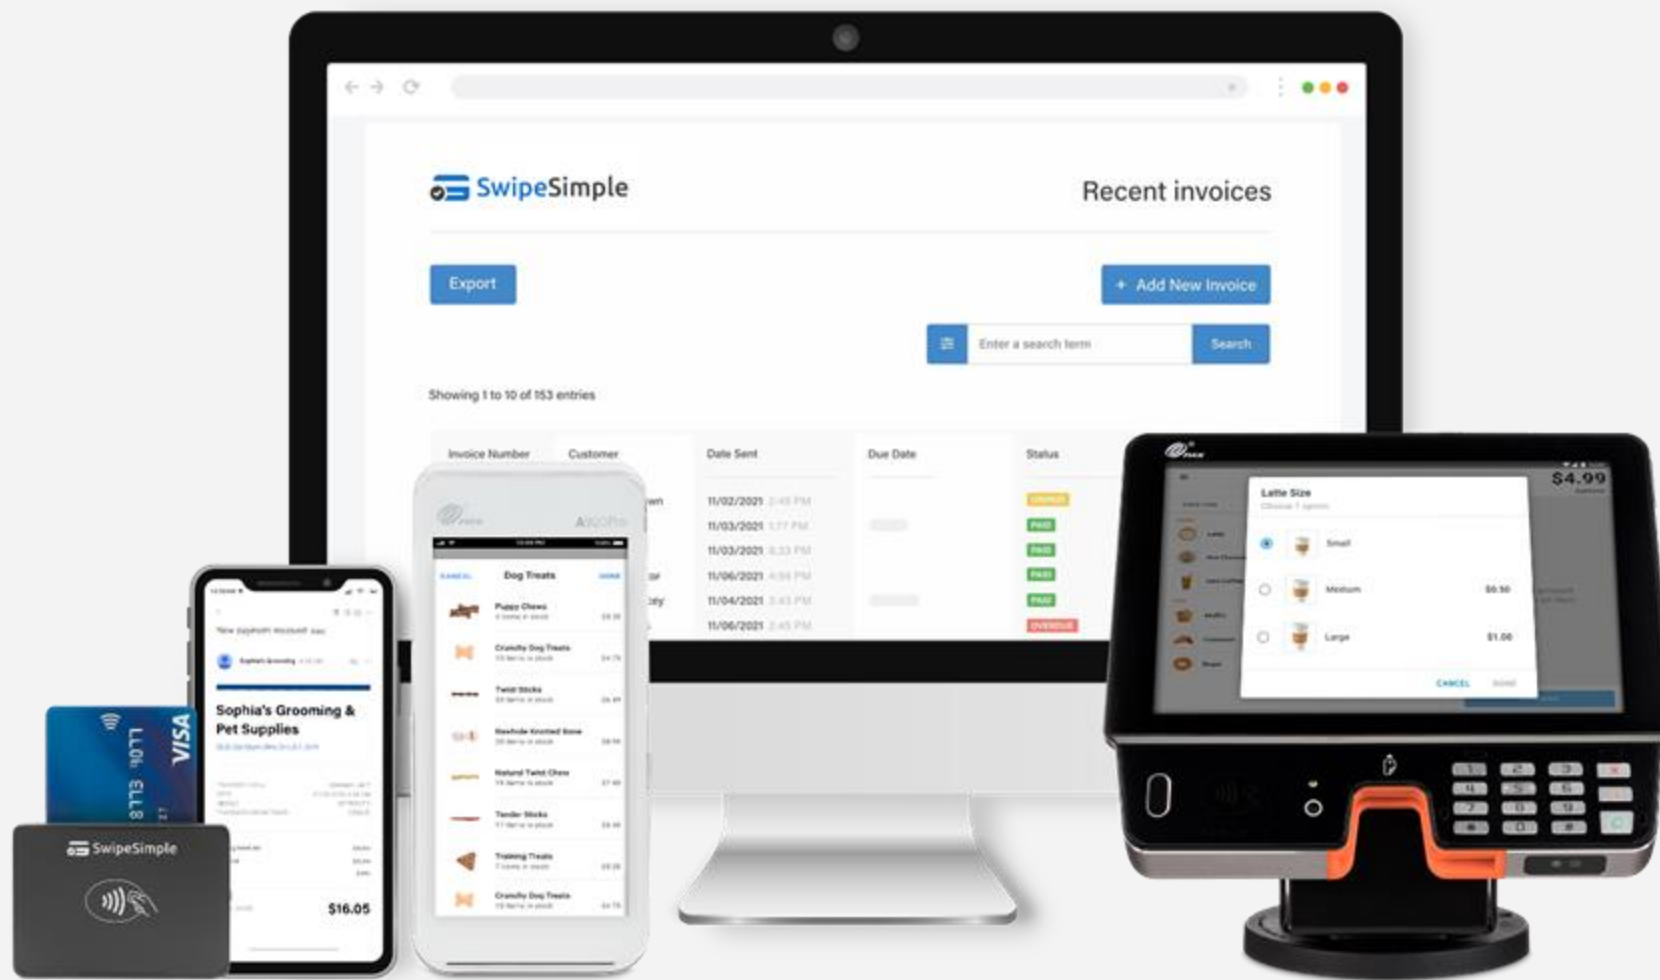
SwipeSimple

Recent invoices

Export

+ Add New Invoice

Enter a search term

Search

Showing 1 to 10 of 153 entries

| Invoice Number | Customer | Date Sent | Due Date | Status |
|---|---|---|---|---|
| | | 11/02/2021 | | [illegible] |
| | | 11/03/2021 | | PAID |
| | | 11/03/2021 | | PAID |
| | | 11/06/2021 | | PAID |
| | | 11/04/2021 | | PAID |
| | | 11/06/2021 | | OVERDUE |

A920Pro

CANCEL Dog Treats DONE

Puppy Chews

Crunchy Dog Treats

Twist Sticks

Rawhide Knotted Bone

Natural Twist Chew

Tender Sticks

Training Treats

Crunchy Dog Treats

Sophia's Grooming & Pet Supplies

$16.05

VISA

SwipeSimple

$4.99

Latte Size

Small

Medium $0.50

Large $1.00

CANCEL DONE